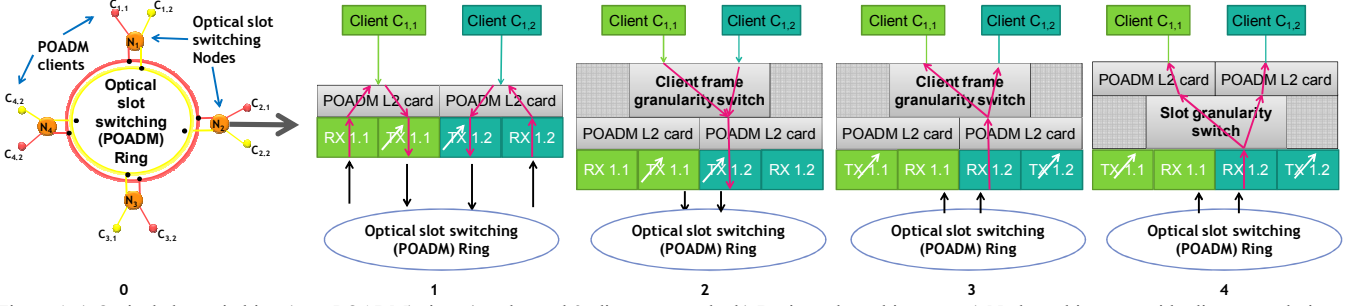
$C_{1,1}$ $C_{1,2}$
$N_1$
Optical slot switching Nodes
POADM clients
$C_{4,2}$
$N_4$
$C_{4,1}$
Optical slot switching (POADM) Ring
$N_2$
$C_{2,1}$
$C_{2,2}$
$N_3$
$C_{3,1}$ $C_{3,2}$
0

Client $C_{1,1}$
Client $C_{1,2}$
POADM L2 card
POADM L2 card
RX 1.1
TX 1.1
TX 1.2
RX 1.2
Optical slot switching (POADM) Ring
1

Client $C_{1,1}$
Client $C_{1,2}$
Client frame granularity switch
POADM L2 card
POADM L2 card
RX 1.1
TX 1.1
TX 1.2
RX 1.2
Optical slot switching (POADM) Ring
2

Client $C_{1,1}$
Client $C_{1,2}$
Client frame granularity switch
POADM L2 card
POADM L2 card
TX 1.1
RX 1.1
RX 1.2
TX 1.2
Optical slot switching (POADM) Ring
3

Client $C_{1,1}$
Client $C_{1,2}$
POADM L2 card
POADM L2 card
Slot granularity switch
TX 1.1
RX 1.1
RX 1.2
TX 1.2
Optical slot switching (POADM) Ring
4

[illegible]